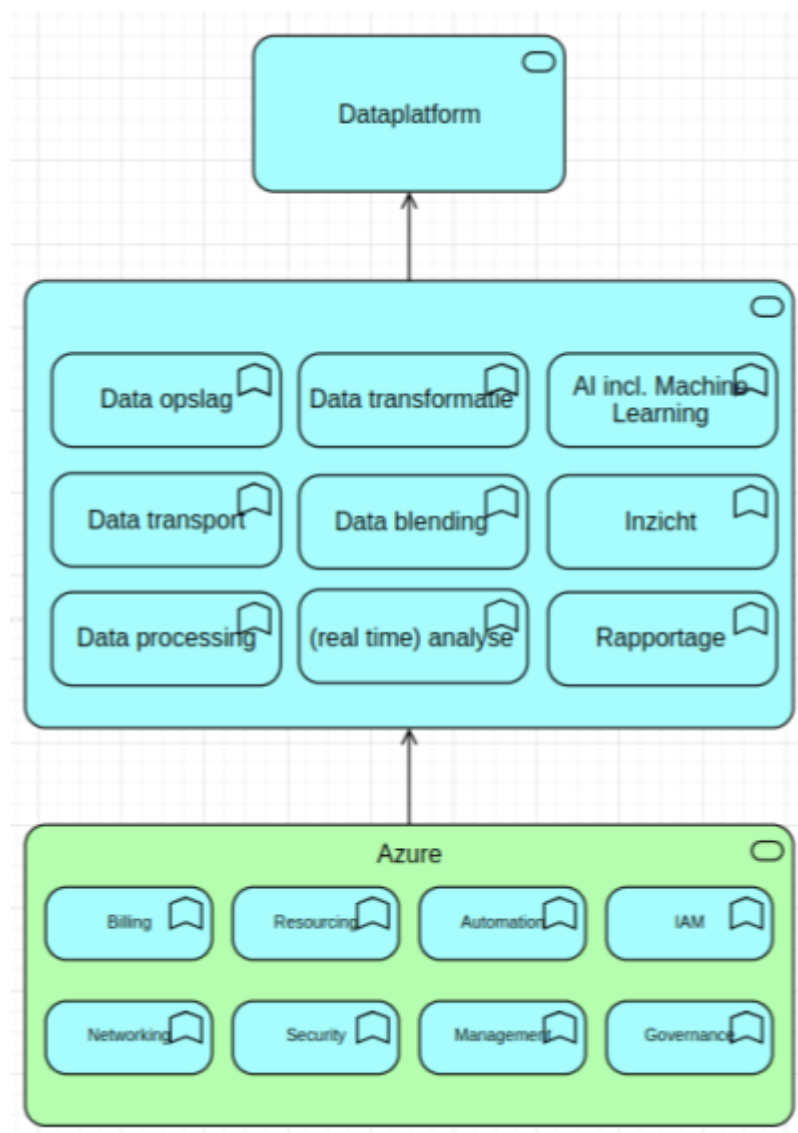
Dataplatform

Data opslag

Data transformatie

AI incl. Machine Learning

Data transport

Data blending

Inzicht

Data processing

(real time) analyse

Rapportage

Azure

Billing

Resourcing

Automation

IAM

Networking

Security

Management

Governance